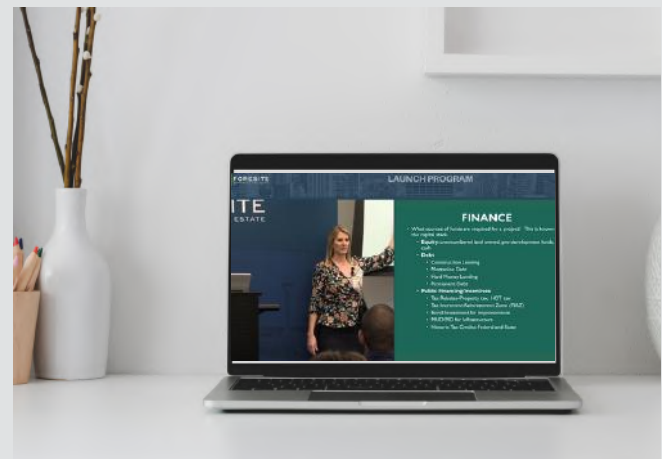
FORESITE

LAUNCH PROGRAM

ITE

ESTATE

FINANCE

What sources of funds are required for a project? This is known as capital stack.

Equity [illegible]

Debt

Construction Lending

Mezzanine Debt

Hard Money Lending

Permanent Debt

Public Financing/Incentives

Tax Rebates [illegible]

Tax Increment Reinvestment Zone (TIRZ)

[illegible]

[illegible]

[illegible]